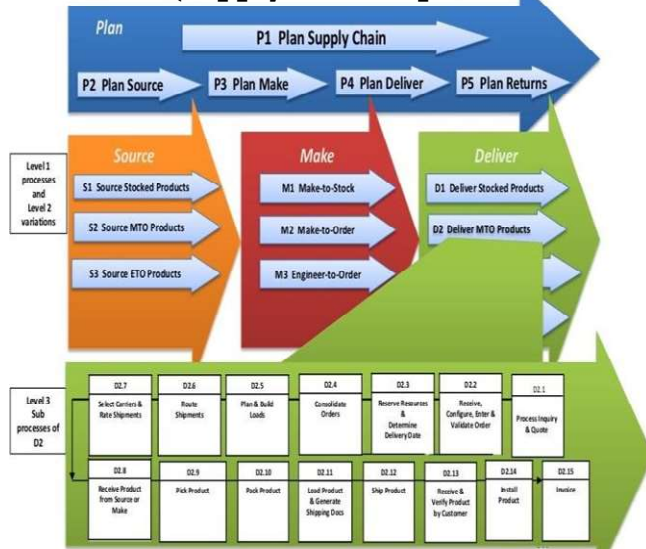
Plan

P1 Plan Supply Chain

P2 Plan Source

P3 Plan Make

P4 Plan Deliver

P5 Plan Returns

Level 1 processes and Level 2 variations

Source

S1 Source Stocked Products

S2 Source MTO Products

S3 Source ETO Products

Make

M1 Make-to-Stock

M2 Make-to-Order

M3 Engineer-to-Order

Deliver

D1 Deliver Stocked Products

D2 Deliver MTO Products

Level 3 Sub processes of D2

D2.7 Select Carriers & Rate Shipments

D2.6 Route Shipments

D2.5 Plan & Build Loads

D2.4 Consolidate Orders

D2.3 Reserve Resources & Determine Delivery Date

D2.2 Receive, Configure, Enter & Validate Order

D2.1 Process Inquiry & Quote

D2.8 Receive Product from Source or Make

D2.9 Pick Product

D2.10 Pack Product

D2.11 Load Product & Generate Shipping Docs

D2.12 Ship Product

D2.13 Receive & Verify Product by Customer

D2.14 Install Product

D2.15 Invoice